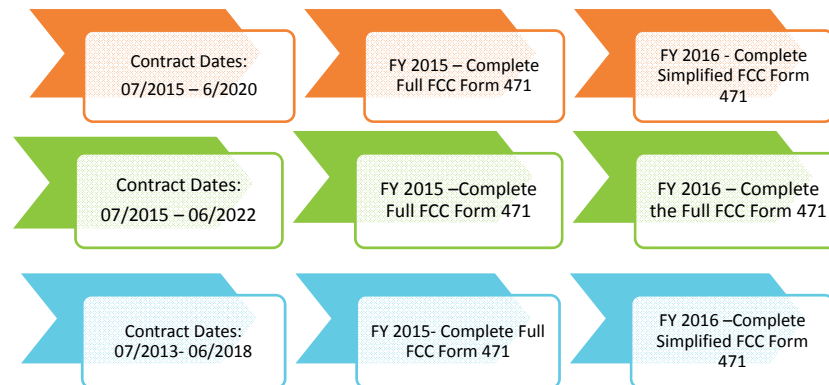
Contract Dates:
07/2015 – 6/2020

FY 2015 – Complete Full FCC Form 471

FY 2016 - Complete Simplified FCC Form 471

Contract Dates:
07/2015 – 06/2022

FY 2015 –Complete Full FCC Form 471

FY 2016 – Complete the Full FCC Form 471

Contract Dates:
07/2013- 06/2018

FY 2015- Complete Full FCC Form 471

FY 2016 –Complete Simplified FCC Form 471